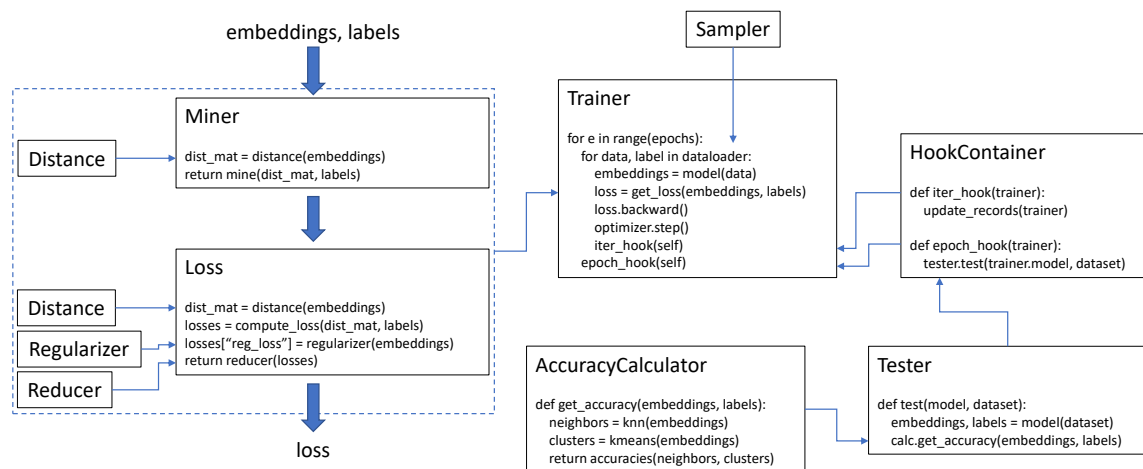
embeddings, labels

Miner

Distance

dist_mat = distance(embeddings)
return mine(dist_mat, labels)

Loss

Distance

Regularizer

Reducer

dist_mat = distance(embeddings)
losses = compute_loss(dist_mat, labels)
losses["reg_loss"] = regularizer(embeddings)
return reducer(losses)

loss

Sampler

Trainer

for e in range(epochs):
for data, label in dataloader:
embeddings = model(data)
loss = get_loss(embeddings, labels)
loss.backward()
optimizer.step()
iter_hook(self)
epoch_hook(self)

HookContainer

def iter_hook(trainer):
update_records(trainer)

def epoch_hook(trainer):
tester.test(trainer.model, dataset)

AccuracyCalculator

def get_accuracy(embeddings, labels):
neighbors = knn(embeddings)
clusters = kmeans(embeddings)
return accuracies(neighbors, clusters)

Tester

def test(model, dataset):
embeddings, labels = model(dataset)
calc.get_accuracy(embeddings, labels)